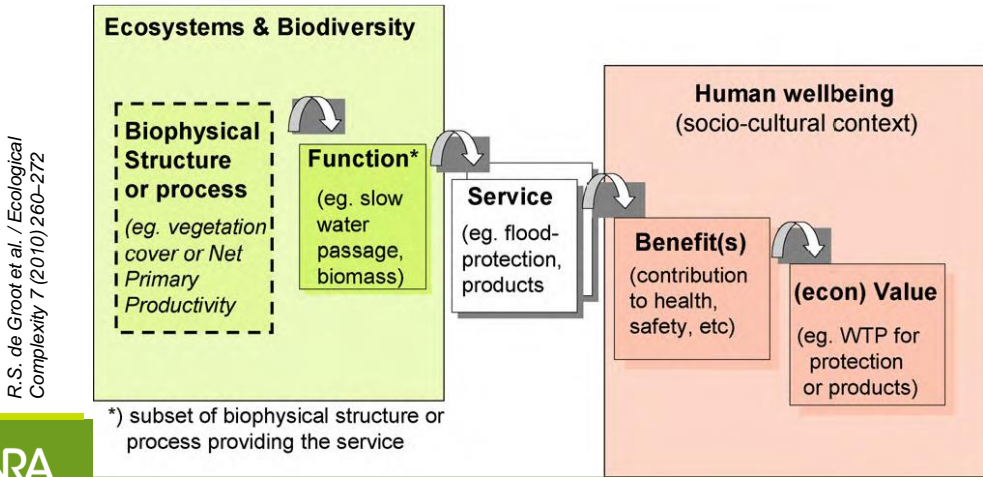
R.S. de Groot et al. / Ecological Complexity 7 (2010) 260–272

Ecosystems & Biodiversity

Biophysical Structure or process

(eg. vegetation cover or Net Primary Productivity

Function*

(eg. slow water passage, biomass)

Service

(eg. flood-protection, products

Human wellbeing
(socio-cultural context)

Benefit(s)

(contribution to health, safety, etc)

(econ) Value

(eg. WTP for protection or products)

*) subset of biophysical structure or process providing the service

RA